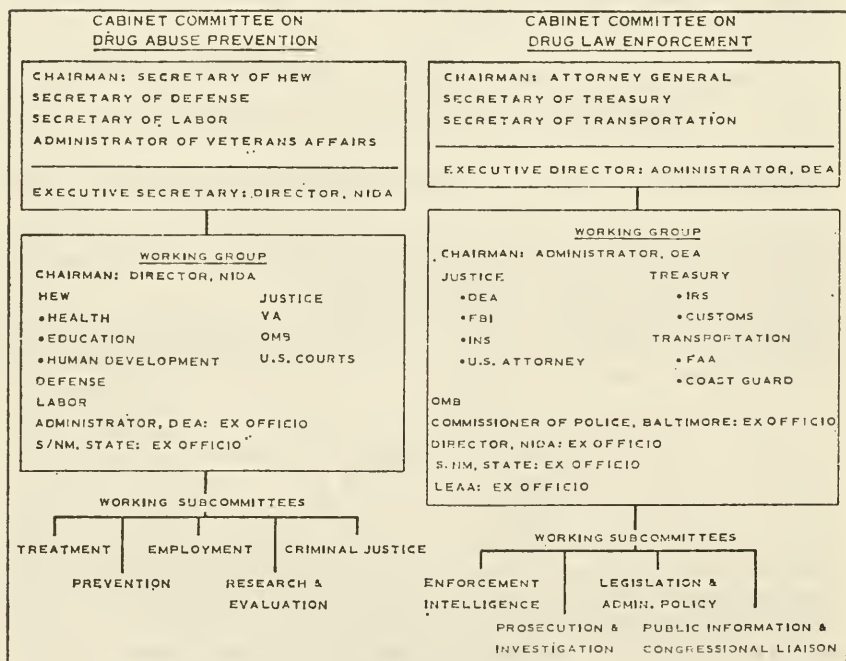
CABINET COMMITTEE ON DRUG ABUSE PREVENTION

CHAIRMAN: SECRETARY OF HEW
SECRETARY OF DEFENSE
SECRETARY OF LABOR
ADMINISTRATOR OF VETERANS AFFAIRS

EXECUTIVE SECRETARY: DIRECTOR, NIDA

WORKING GROUP
CHAIRMAN: DIRECTOR, NIDA
HEW
•HEALTH
•EDUCATION
•HUMAN DEVELOPMENT
JUSTICE
VA
OMB
U.S. COURTS
DEFENSE
LABOR
ADMINISTRATOR, DEA: EX OFFICIO
S/NM, STATE: EX OFFICIO

WORKING SUBCOMMITTEES
TREATMENT
PREVENTION
EMPLOYMENT
RESEARCH & EVALUATION
CRIMINAL JUSTICE

CABINET COMMITTEE ON DRUG LAW ENFORCEMENT

CHAIRMAN: ATTORNEY GENERAL
SECRETARY OF TREASURY
SECRETARY OF TRANSPORTATION

EXECUTIVE DIRECTOR: ADMINISTRATOR, DEA

WORKING GROUP
CHAIRMAN: ADMINISTRATOR, DEA
JUSTICE
•DEA
•FBI
•INS
•U.S. ATTORNEY
TREASURY
•IRS
•CUSTOMS
TRANSPORTATION
•FAA
•COAST GUARD
OMB
COMMISSIONER OF POLICE, BALTIMORE: EX OFFICIO
DIRECTOR, NIDA: EX OFFICIO
S/NM, STATE: EX OFFICIO
LEAA: EX OFFICIO

WORKING SUBCOMMITTEES
ENFORCEMENT INTELLIGENCE
PROSECUTION & INVESTIGATION
LEGISLATION & ADMIN. POLICY
PUBLIC INFORMATION & CONGRESSIONAL LIAISON